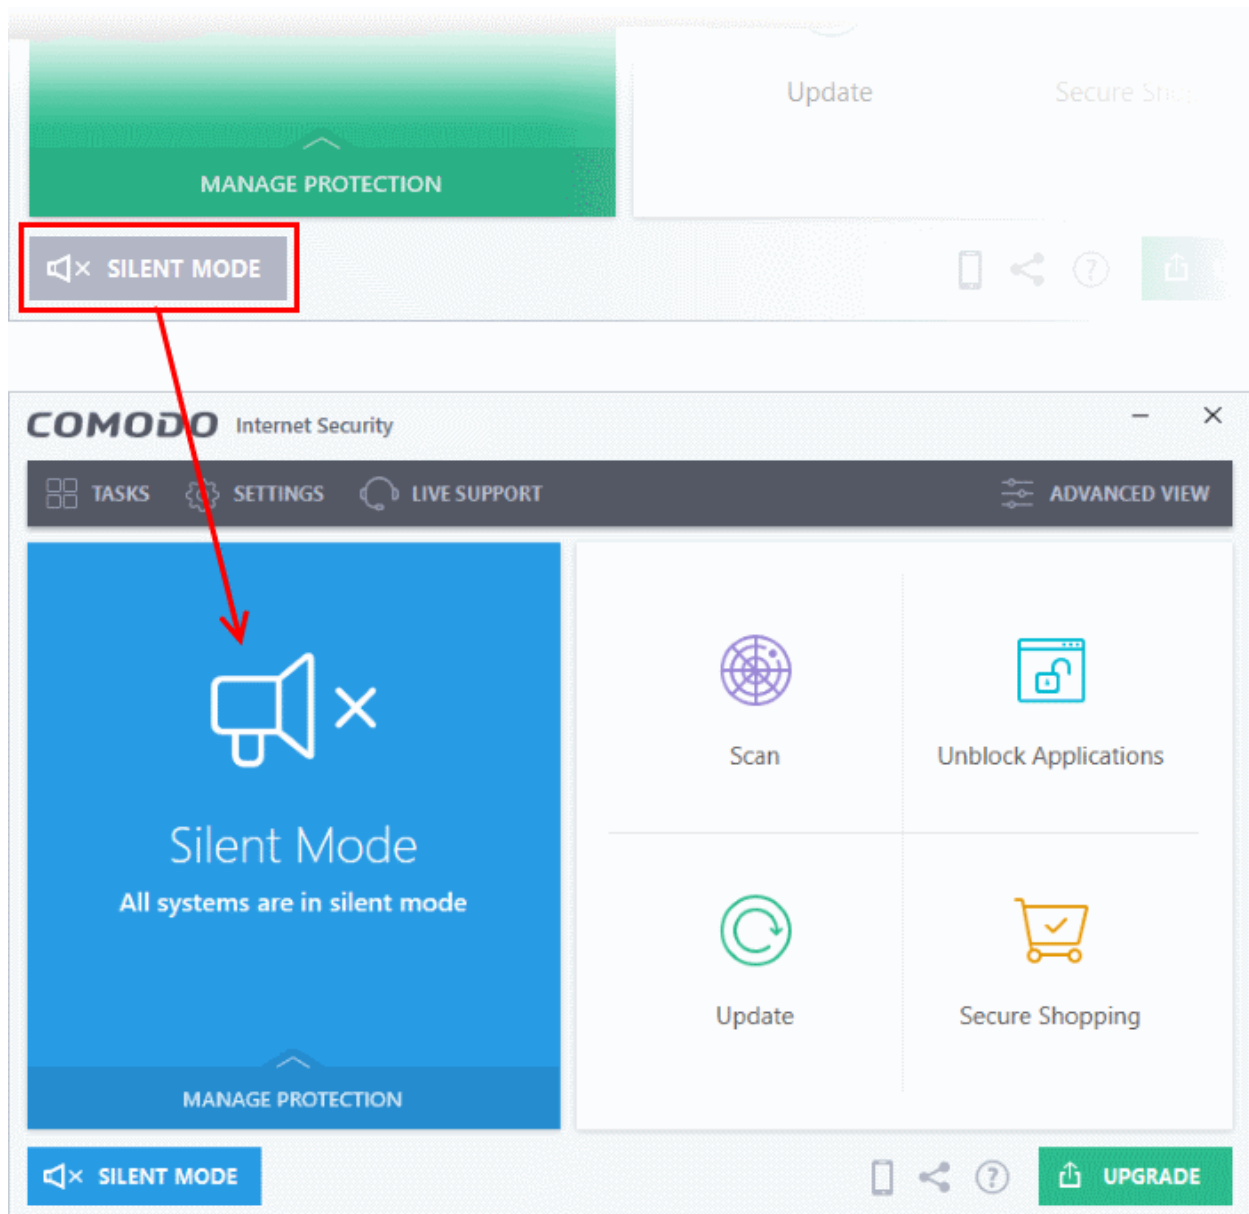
MANAGE PROTECTION

Update

Secure Sh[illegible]

SILENT MODE

COMODO Internet Security

TASKS SETTINGS LIVE SUPPORT ADVANCED VIEW

Silent Mode

All systems are in silent mode

MANAGE PROTECTION

Scan

Unblock Applications

Update

Secure Shopping

SILENT MODE

UPGRADE